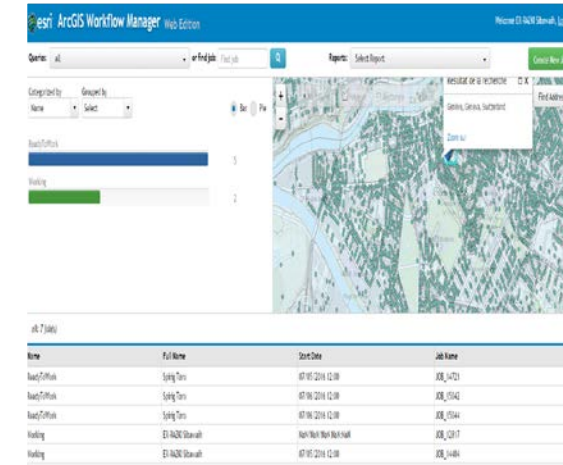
esri ArcGIS Workflow Manager Web Edition

Welcome EX-9A2N Sibewalt, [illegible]

Queries: All

or find job: Find job

Reports: Select Report

Create New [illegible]

Categorized by: Name

Grouped by: Select

Bar Pie

ReadyToWork

5

Working

2

Résultat de la recherche

Genève, Genève, Switzerland

Zoom to

Find Address

All: 7 (Jobs)

| Name | Full Name | Start Date | Job Name |
|---|---|---|---|
| ReadyToWork | Syling Tors | 07/05/2016 12:00 | JOB_14721 |
| ReadyToWork | Syling Tors | 07/06/2016 12:00 | JOB_15042 |
| ReadyToWork | Syling Tors | 07/06/2016 12:00 | JOB_15044 |
| Working | EX-9A2N Sibewalt | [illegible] | JOB_12017 |
| Working | EX-9A2N Sibewalt | 07/05/2016 12:00 | JOB_14484 |